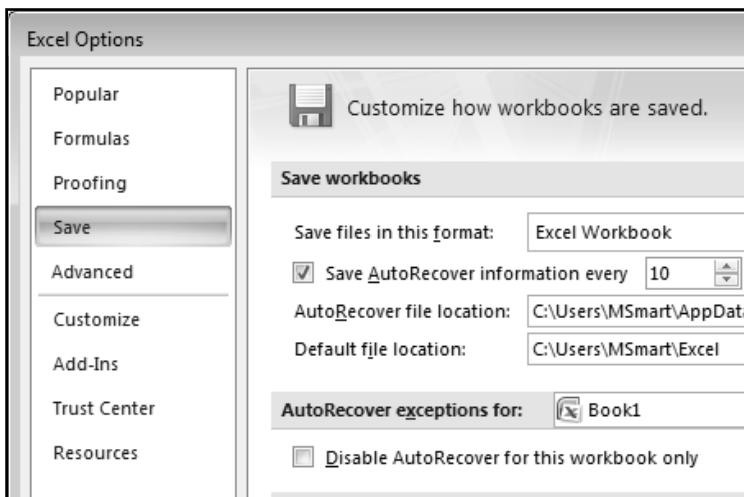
Excel Options

Popular
Formulas
Proofing
Save
Advanced
Customize
Add-Ins
Trust Center
Resources

Customize how workbooks are saved.

Save workbooks

Save files in this format: Excel Workbook

Save AutoRecover information every 10

AutoRecover file location: C:\Users\MSmart\AppData

Default file location: C:\Users\MSmart\Excel

AutoRecover exceptions for: Book1

Disable AutoRecover for this workbook only